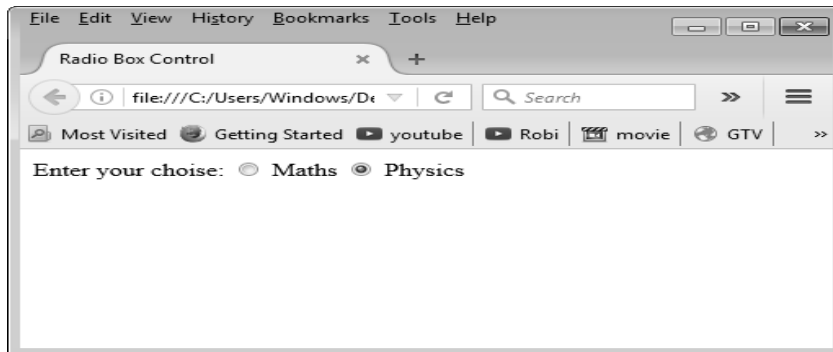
File Edit View History Bookmarks Tools Help

Radio Box Control ×  +

file:///C:/Users/Windows/De  Search  »

Most Visited  Getting Started  youtube  Robi  movie  GTV  »

Enter your choise: Maths Physics